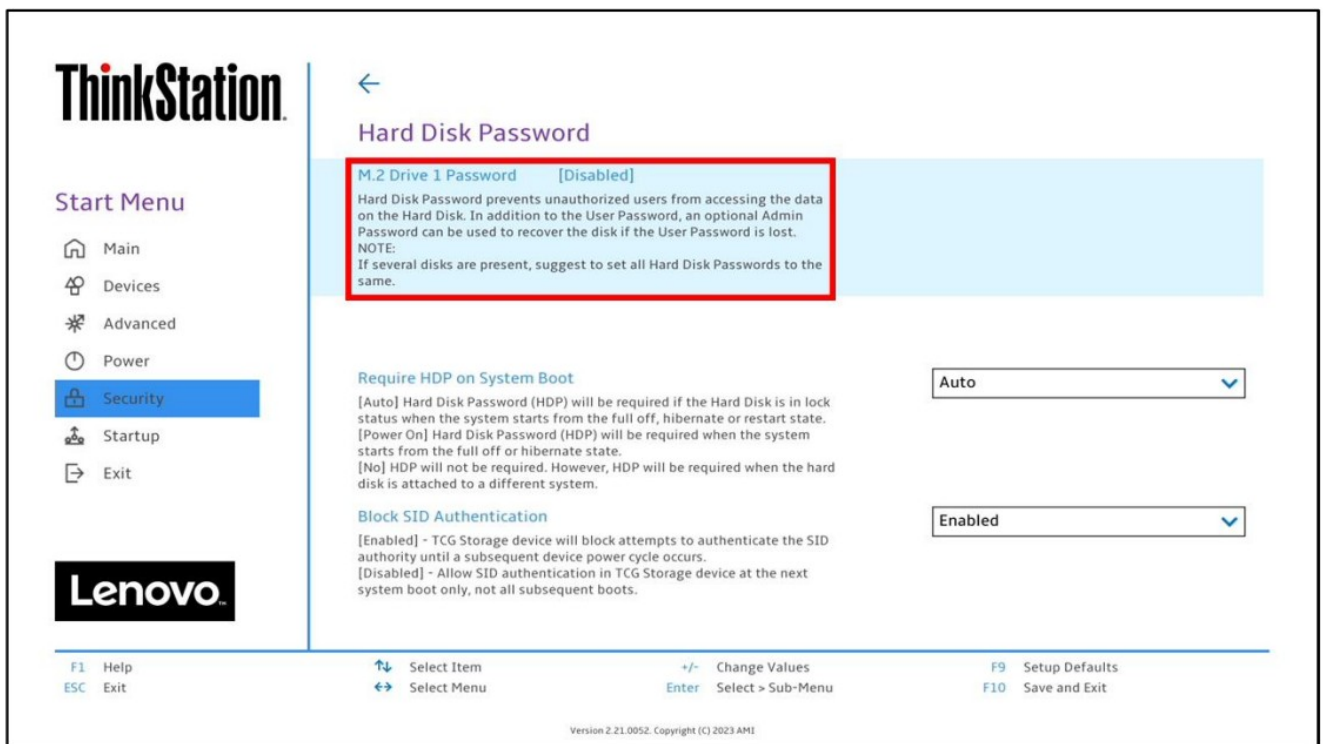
ThinkStation.

Start Menu

Main

Devices

Advanced

Power

Security

Startup

Exit

Lenovo.

←

Hard Disk Password

M.2 Drive 1 Password [Disabled]

Hard Disk Password prevents unauthorized users from accessing the data on the Hard Disk. In addition to the User Password, an optional Admin Password can be used to recover the disk if the User Password is lost.
NOTE:
If several disks are present, suggest to set all Hard Disk Passwords to the same.

Require HDP on System Boot

[Auto] Hard Disk Password (HDP) will be required if the Hard Disk is in lock status when the system starts from the full off, hibernate or restart state.
[Power On] Hard Disk Password (HDP) will be required when the system starts from the full off or hibernate state.
[No] HDP will not be required. However, HDP will be required when the hard disk is attached to a different system.

Auto

Block SID Authentication

[Enabled] - TCG Storage device will block attempts to authenticate the SID authority until a subsequent device power cycle occurs.
[Disabled] - Allow SID authentication in TCG Storage device at the next system boot only, not all subsequent boots.

Enabled

F1 Help
ESC Exit
↑↓ Select Item
↔ Select Menu
+/- Change Values
Enter Select > Sub-Menu
F9 Setup Defaults
F10 Save and Exit

Version 2.21.0052. Copyright (C) 2023 AMI